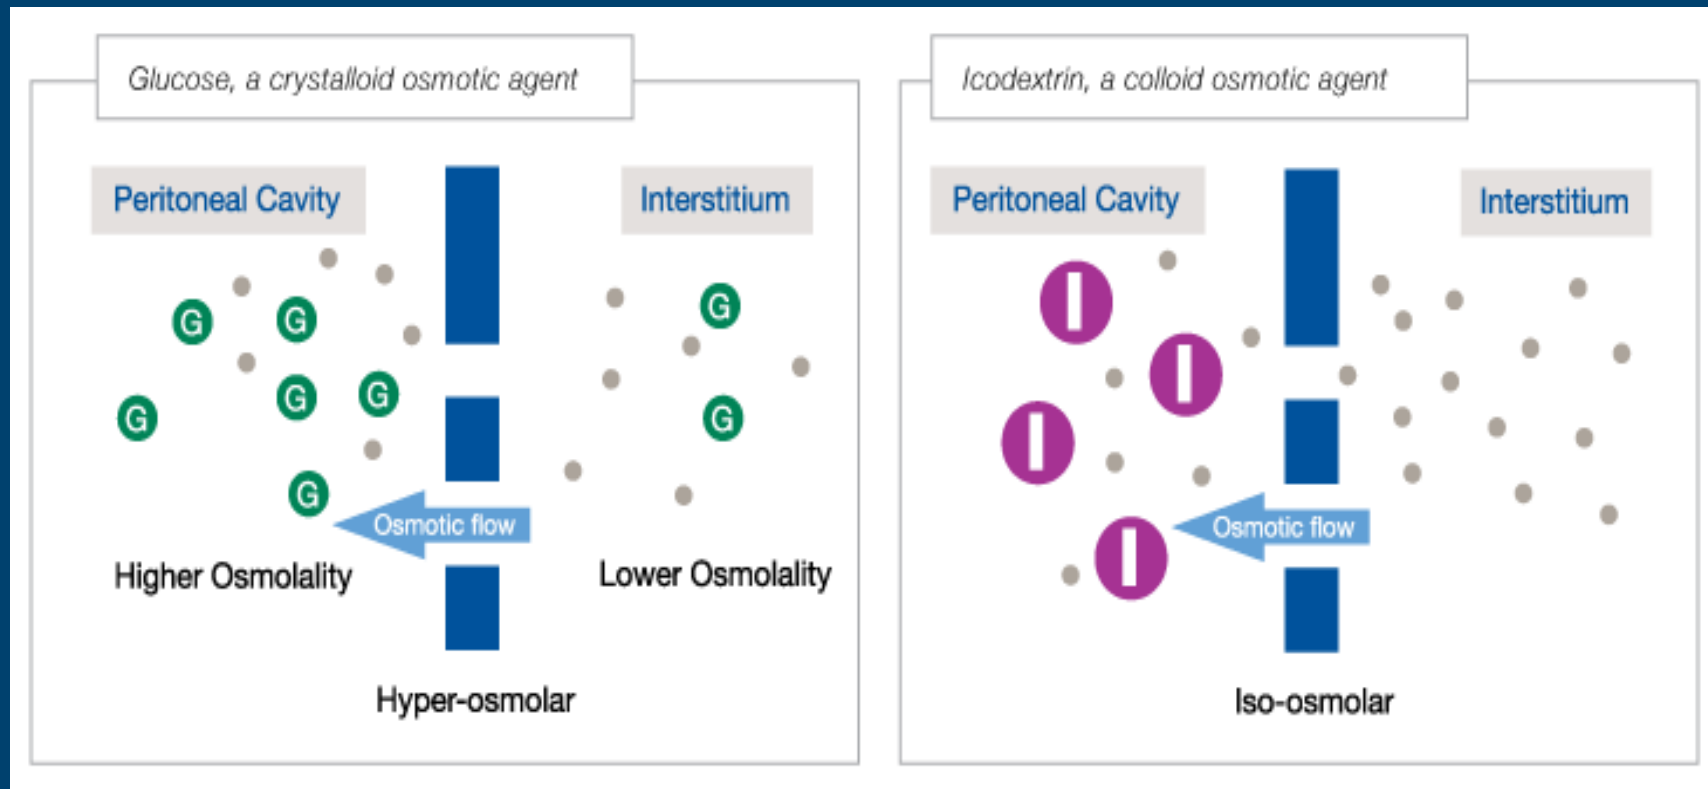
Glucose, a crystalloid osmotic agent

Peritoneal Cavity

Interstitium

G G G G G G

G G

Osmotic flow

Higher Osmolality

Lower Osmolality

Hyper-osmolar

Icodextrin, a colloid osmotic agent

Peritoneal Cavity

Interstitium

I I I I

Osmotic flow

Iso-osmolar